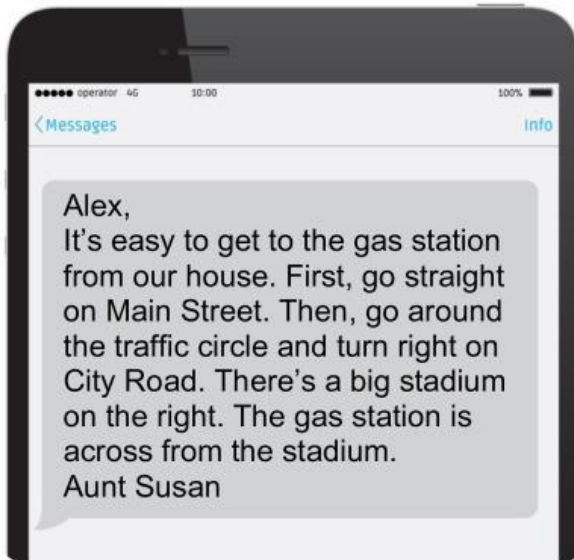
●●●●● operator 4G 10:00 100%

<Messages Info

Alex,
It’s easy to get to the gas station from our house. First, go straight on Main Street. Then, go around the traffic circle and turn right on City Road. There’s a big stadium on the right. The gas station is across from the stadium.
Aunt Susan